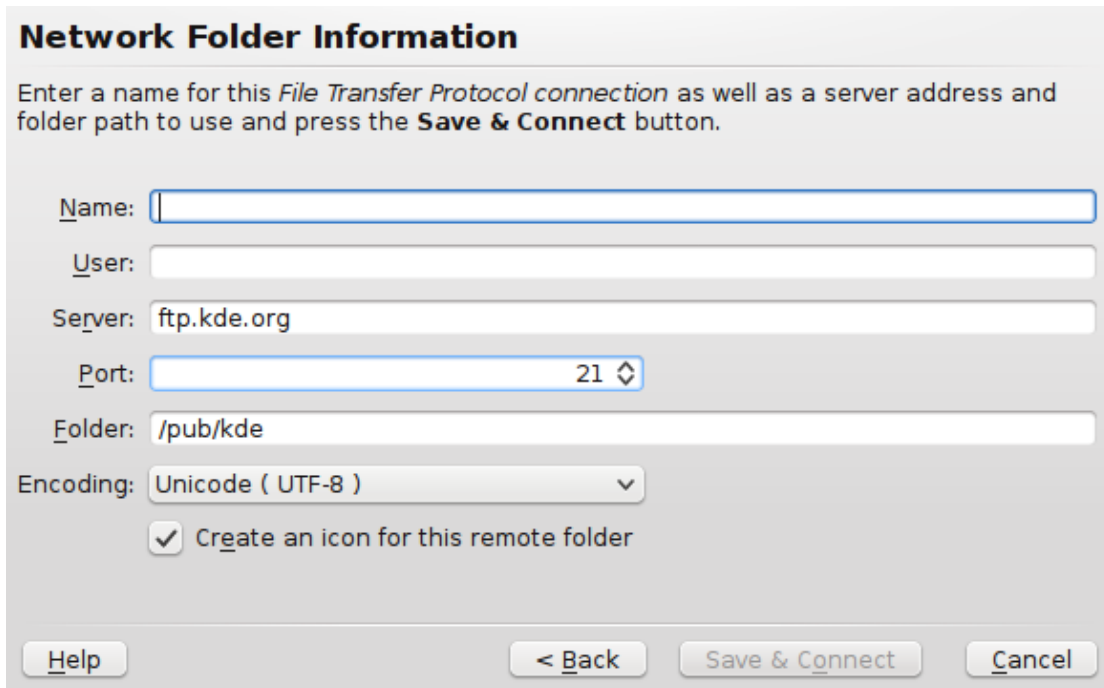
Network Folder Information

Enter a name for this File Transfer Protocol connection as well as a server address and folder path to use and press the Save & Connect button.

Name:

User:

Server: ftp.kde.org

Port: 21

Folder: /pub/kde

Encoding: Unicode ( UTF-8 )

Create an icon for this remote folder

Help

< Back

Save & Connect

Cancel